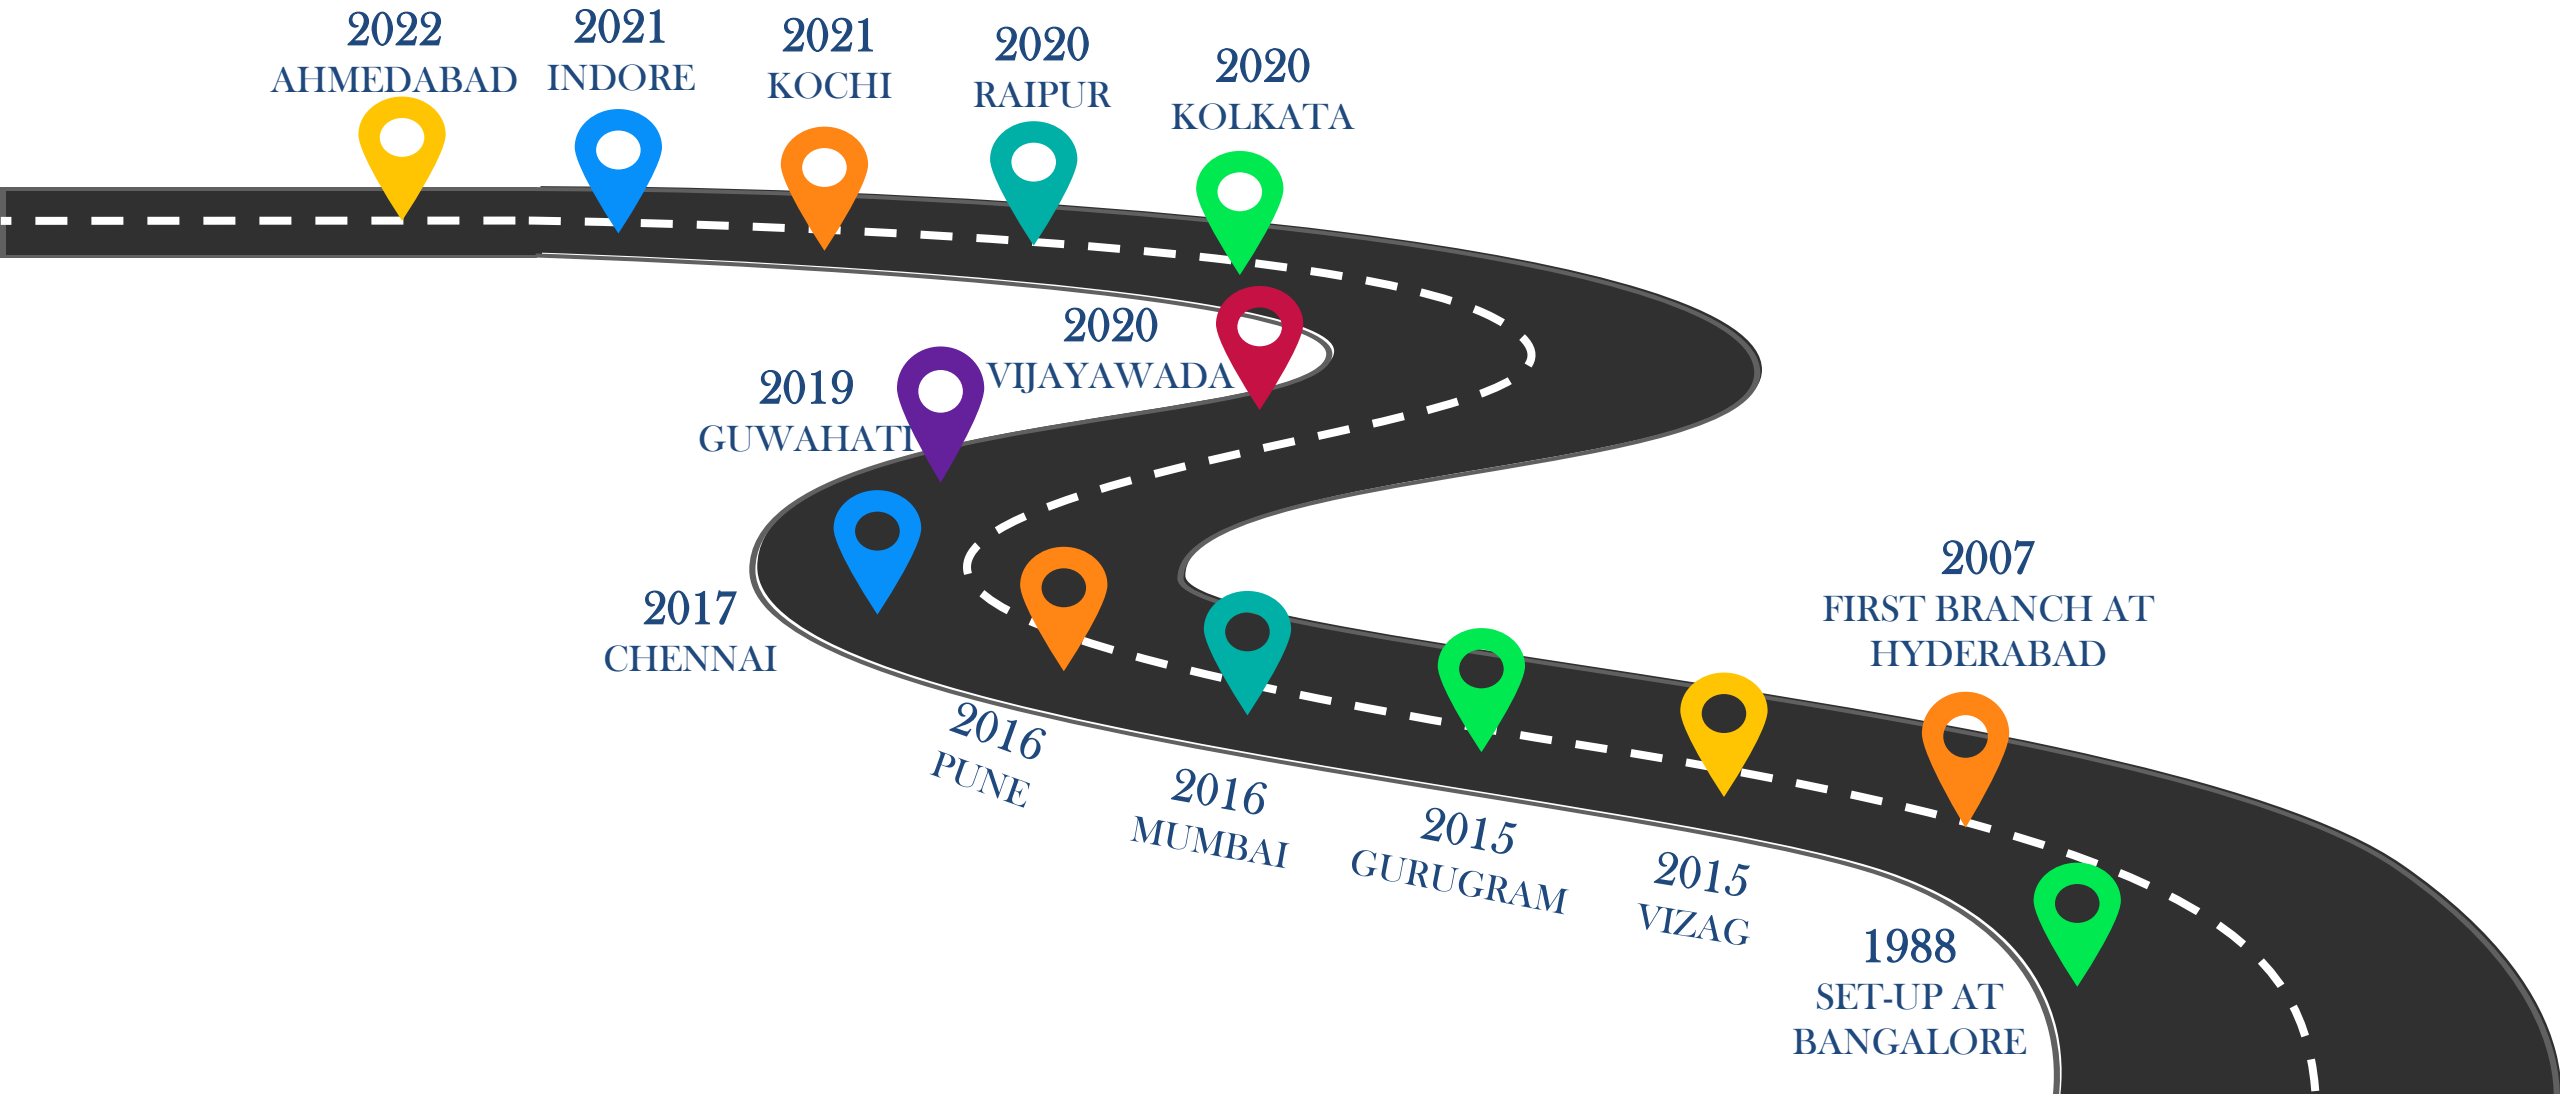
2022
AHMEDABAD

2021
INDORE

2021
KOCHI

2020
RAIPUR

2020
KOLKATA

2020
VIJAYAWADA

2019
GUWAHATI

2017
CHENNAI

2016
PUNE

2016
MUMBAI

2015
GURUGRAM

2015
VIZAG

2007
FIRST BRANCH AT HYDERABAD

1988
SET-UP AT BANGALORE